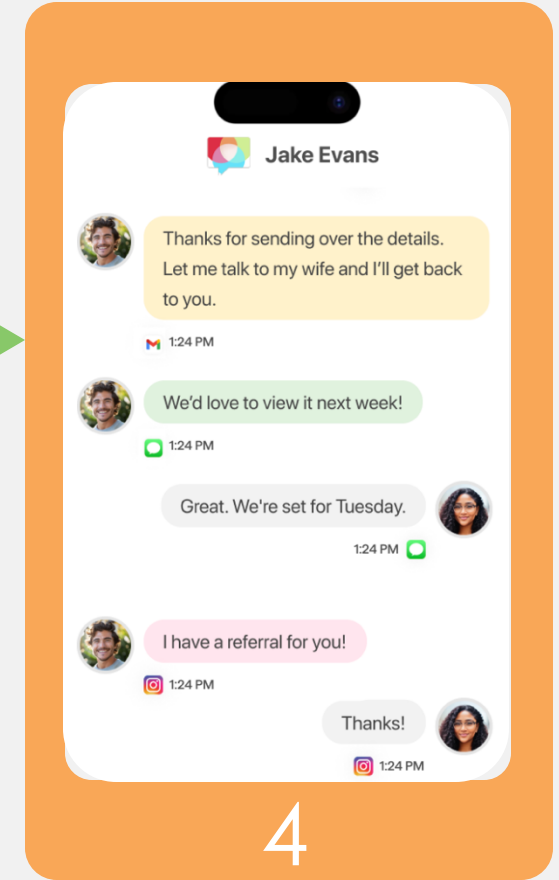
Jake Evans

Thanks for sending over the details. Let me talk to my wife and I'll get back to you.

1:24 PM

We'd love to view it next week!

1:24 PM

Great. We're set for Tuesday.

1:24 PM

I have a referral for you!

1:24 PM

Thanks!

1:24 PM

4